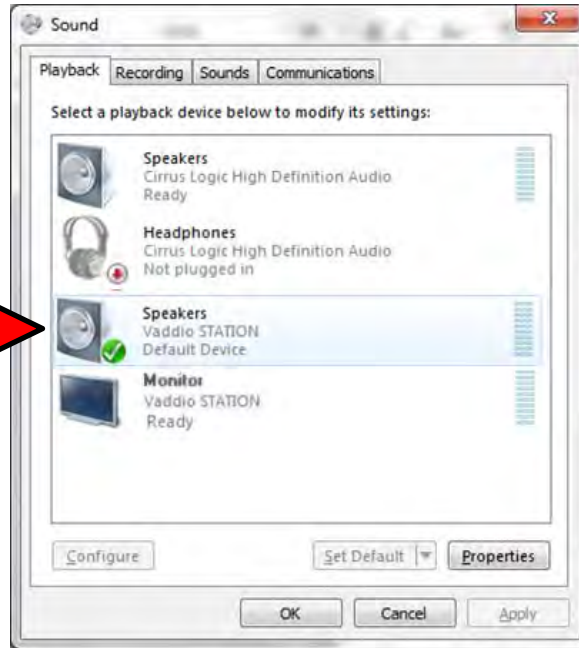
Sound

Playback | Recording | Sounds | Communications

Select a playback device below to modify its settings:

Speakers
Cirrus Logic High Definition Audio
Ready

Headphones
Cirrus Logic High Definition Audio
Not plugged in

Speakers
Vaddio STATION
Default Device

Monitor
Vaddio STATION
Ready

Configure

Set Default

Properties

OK

Cancel

Apply